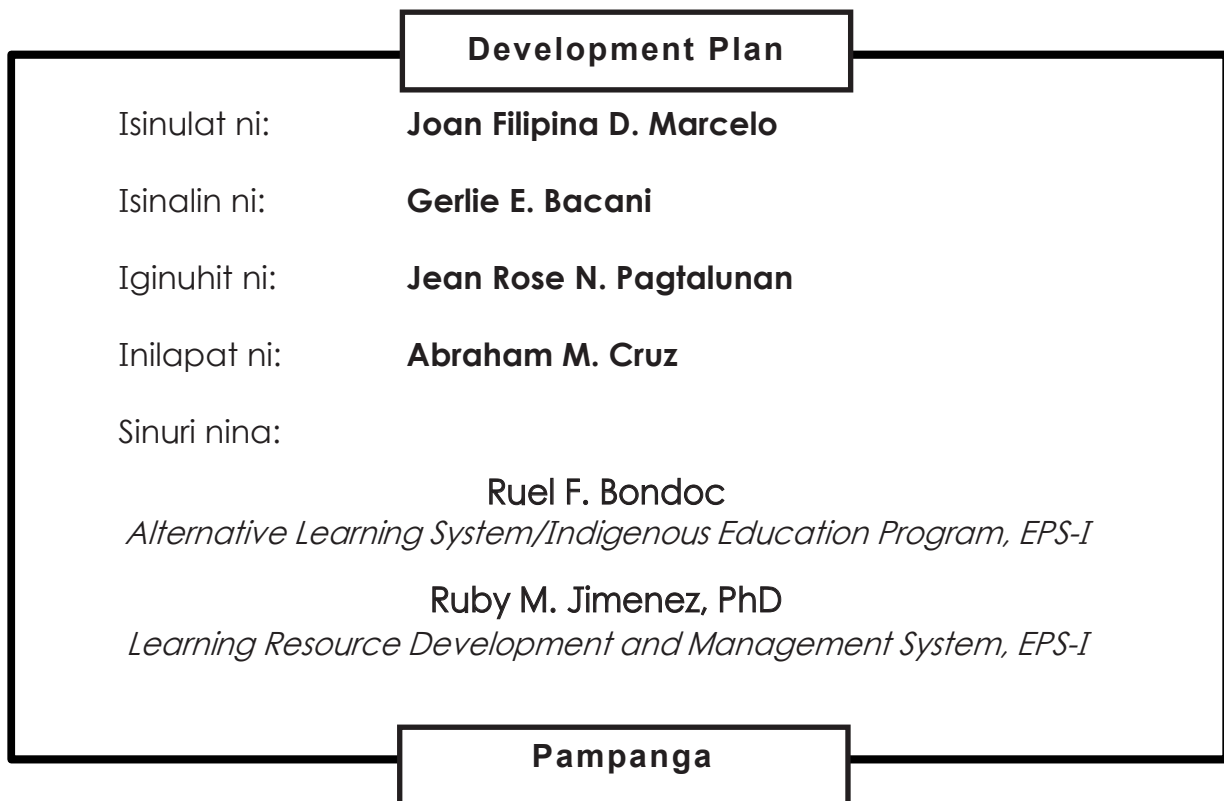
Development Plan

Isinulat ni: **Joan Filipina D. Marcelo**

Isinalin ni: **Gerlie E. Bacani**

Iginuhit ni: **Jean Rose N. Pagtalunan**

Inilapat ni: **Abraham M. Cruz**

Sinuri nina:

Ruel F. Bondoc
*Alternative Learning System/Indigenous Education Program, EPS-I*

Ruby M. Jimenez, PhD
*Learning Resource Development and Management System, EPS-I*

Pampanga